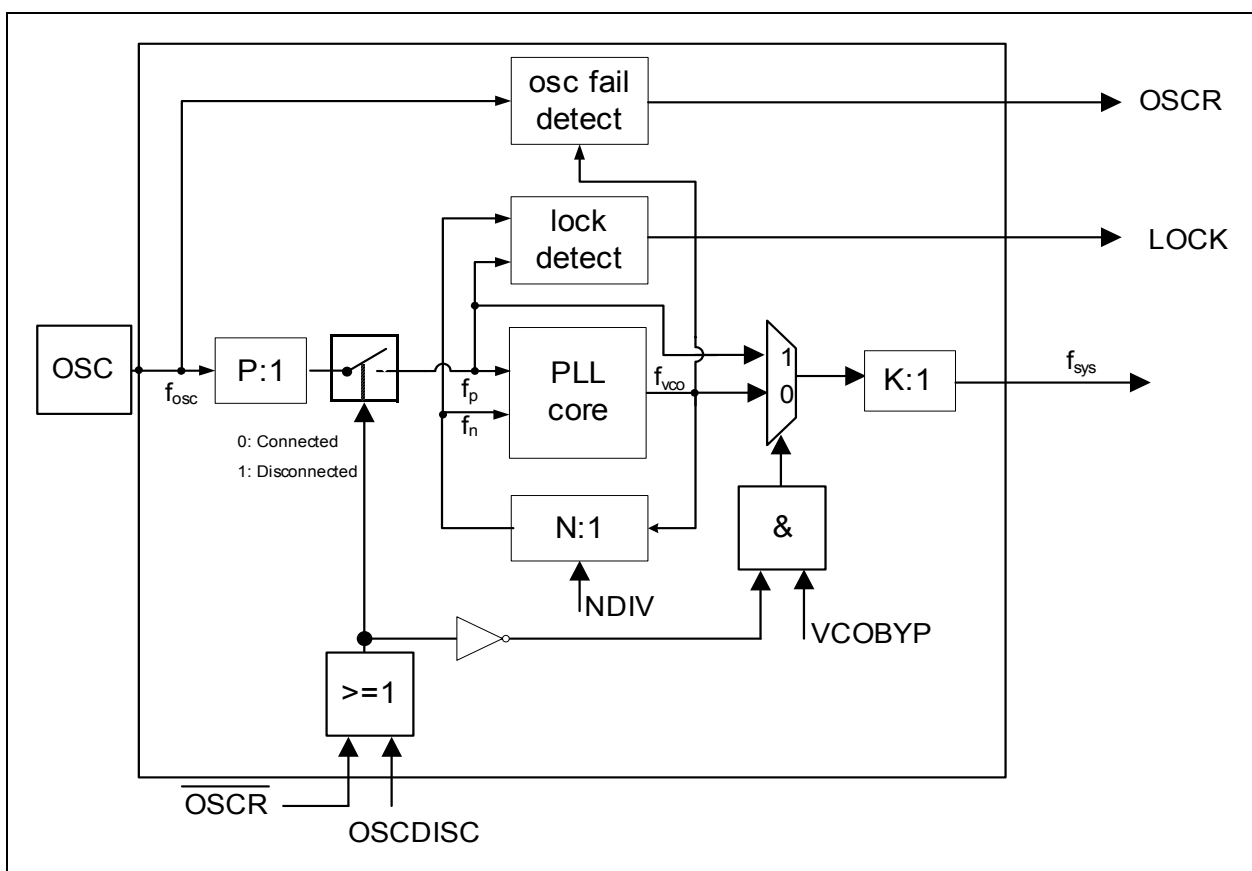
osc fail detect

OSCR

lock detect

LOCK

OSC

$f_{osc}$

P:1

$f_p$

$f_n$

PLL core

$f_{vco}$

1

0

K:1

$f_{sys}$

0: Connected

1: Disconnected

N:1

&

NDIV

VCOBYP

>=1

$\overline{OSCR}$

OSCDISC